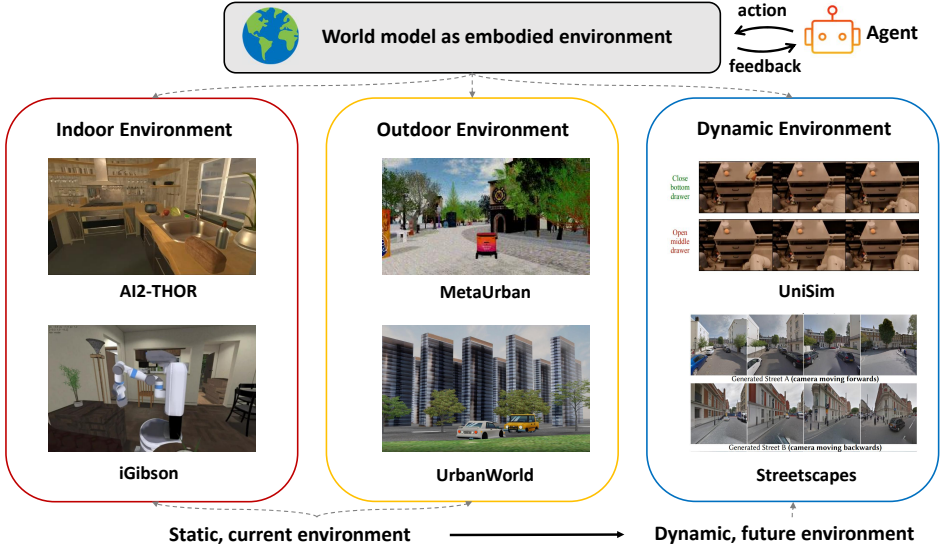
World model as embodied environment

action

feedback

Agent

Indoor Environment

AI2-THOR

iGibson

Outdoor Environment

MetaUrban

UrbanWorld

Dynamic Environment

Close bottom drawer

Open middle drawer

UniSim

Generated Street A (camera moving forwards)

Generated Street B (camera moving backwards)

Streetscapes

Static, current environment

Dynamic, future environment